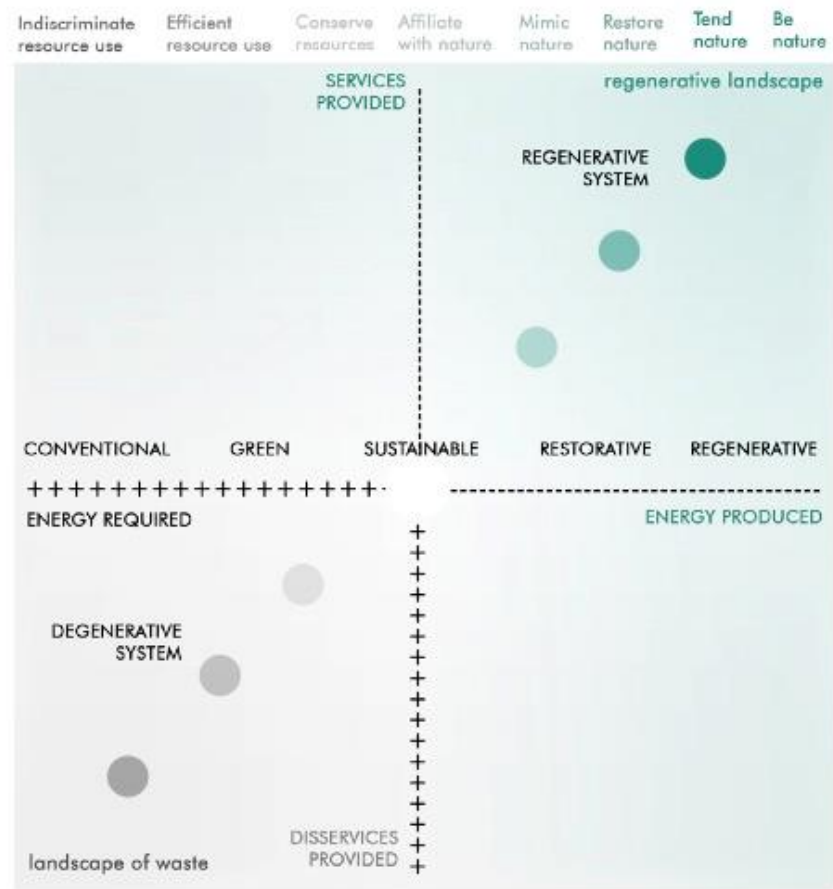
Indiscriminate resource use | Efficient resource use | Conserve resources | Affiliate with nature | Mimic nature | Restore nature | Tend nature | Be nature

SERVICES PROVIDED

regenerative landscape

REGENERATIVE SYSTEM

CONVENTIONAL | GREEN | SUSTAINABLE | RESTORATIVE | REGENERATIVE

+++++++++++++++++-

ENERGY REQUIRED

ENERGY PRODUCED

DEGENERATIVE SYSTEM

DISSERVICES PROVIDED

landscape of waste